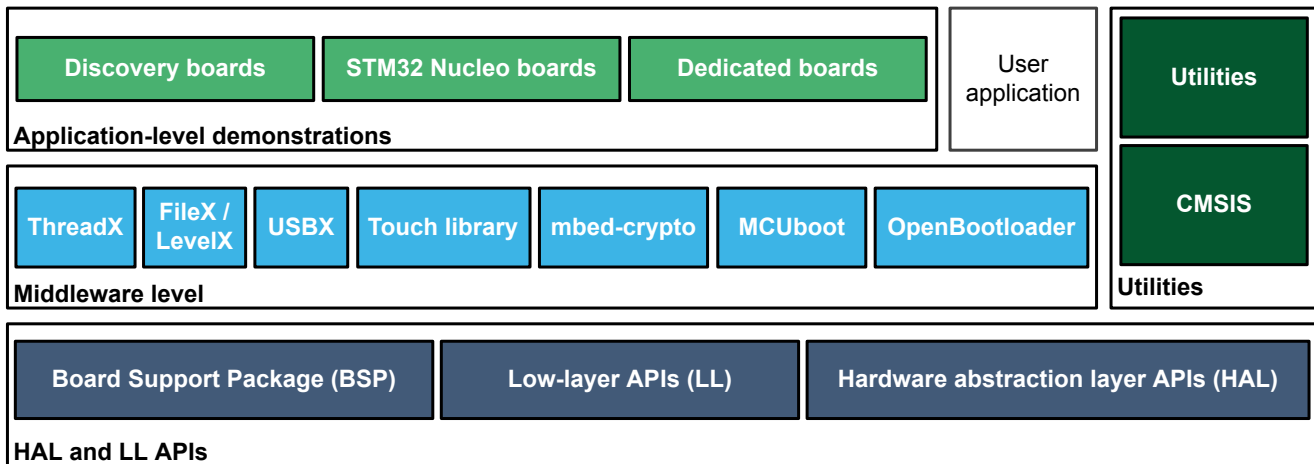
Discovery boards
STM32 Nucleo boards
Dedicated boards
User application
Utilities
Application-level demonstrations
ThreadX
FileX / LevelX
USBX
Touch library
mbed-crypto
MCUboot
OpenBootloader
CMSIS
Middleware level
Utilities
Board Support Package (BSP)
Low-layer APIs (LL)
Hardware abstraction layer APIs (HAL)
HAL and LL APIs